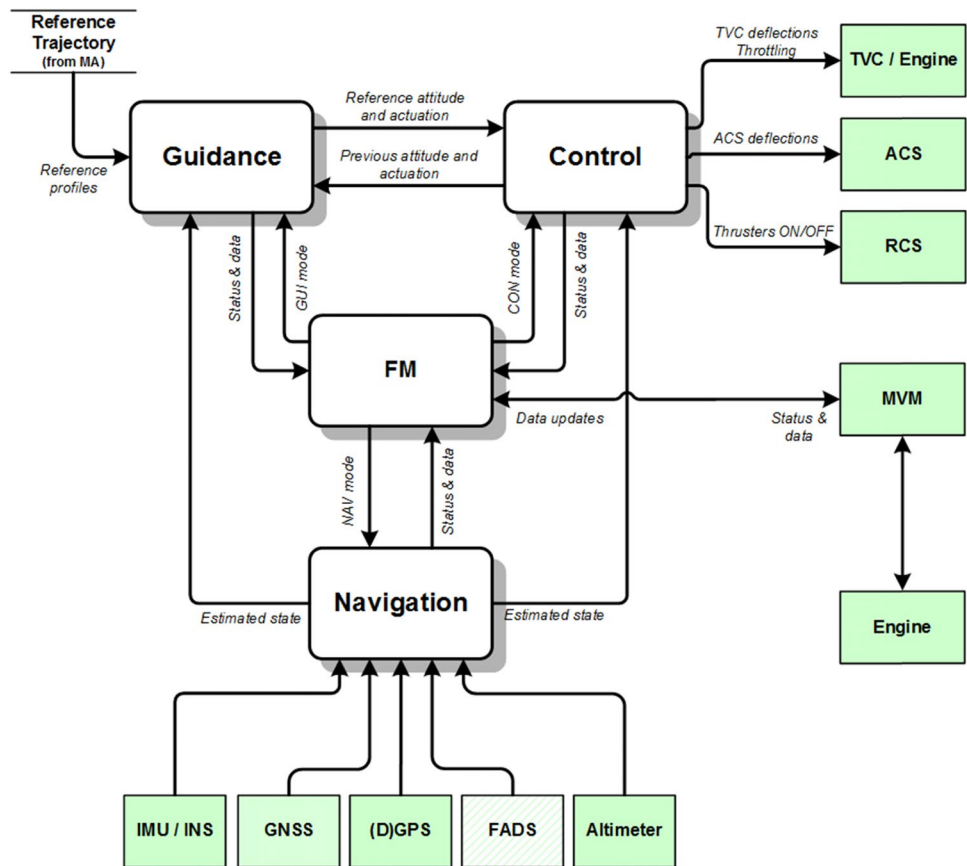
Reference Trajectory (from MA)

Reference profiles

Guidance

Reference attitude and actuation

Previous attitude and actuation

Control

TVC deflections Throttling

TVC / Engine

ACS deflections

ACS

Thrusters ON/OFF

RCS

Status & data

GUI mode

CON mode

Status & data

FM

Data updates

Status & data

MVM

NAV mode

Status & data

Navigation

Estimated state

Estimated state

Engine

IMU / INS

GNSS

(D)GPS

FADS

Altimeter